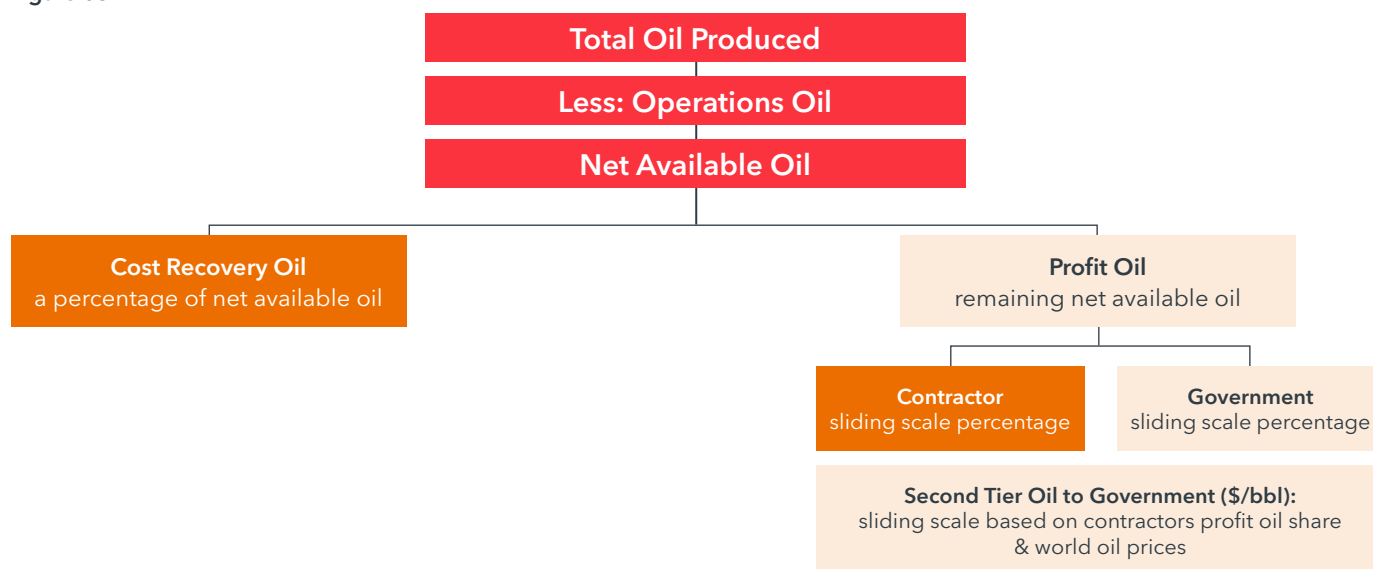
Total Oil Produced

Less: Operations Oil

Net Available Oil

Cost Recovery Oil
a percentage of net available oil

Profit Oil
remaining net available oil

Contractor
sliding scale percentage

Government
sliding scale percentage

Second Tier Oil to Government ($/bbl):
sliding scale based on contractors profit oil share & world oil prices